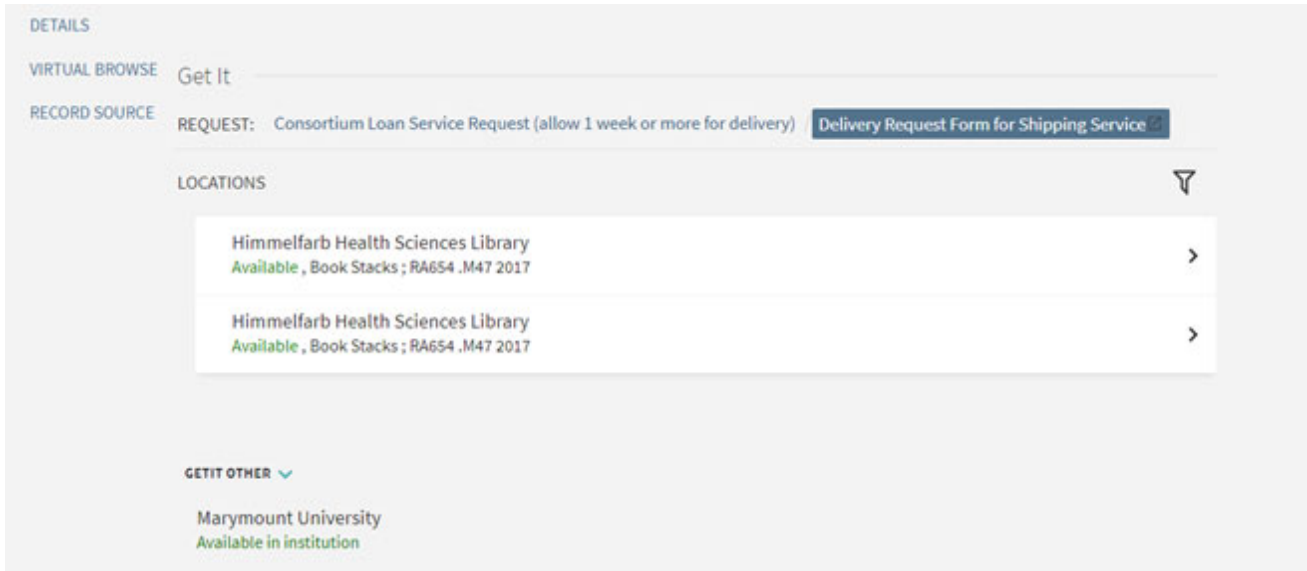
DETAILS

VIRTUAL BROWSE

RECORD SOURCE

Get It

REQUEST: Consortium Loan Service Request (allow 1 week or more for delivery) Delivery Request Form for Shipping Service

LOCATIONS

Himmelfarb Health Sciences Library
Available , Book Stacks ; RA654 .M47 2017

Himmelfarb Health Sciences Library
Available , Book Stacks ; RA654 .M47 2017

GETIT OTHER

Marymount University
Available in institution